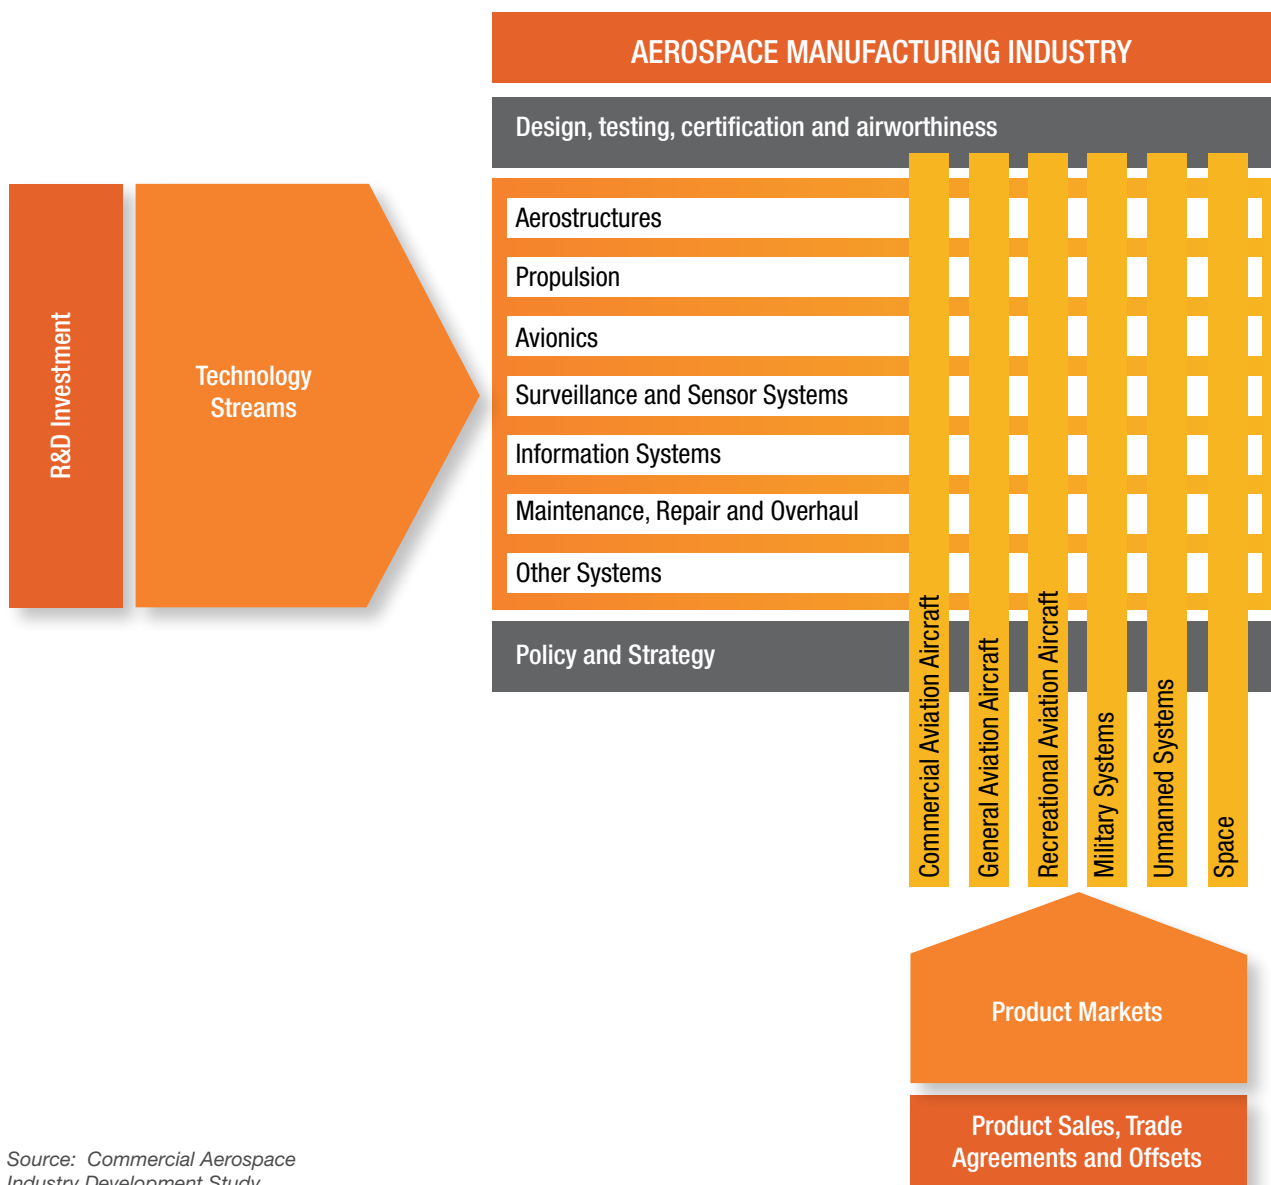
AEROSPACE MANUFACTURING INDUSTRY

Design, testing, certification and airworthiness

R&D Investment

Technology Streams

Aerostructures

Propulsion

Avionics

Surveillance and Sensor Systems

Information Systems

Maintenance, Repair and Overhaul

Other Systems

Policy and Strategy

Commercial Aviation Aircraft

General Aviation Aircraft

Recreational Aviation Aircraft

Military Systems

Unmanned Systems

Space

Product Markets

Product Sales, Trade Agreements and Offsets

Source: Commercial Aerospace Industry Development Study